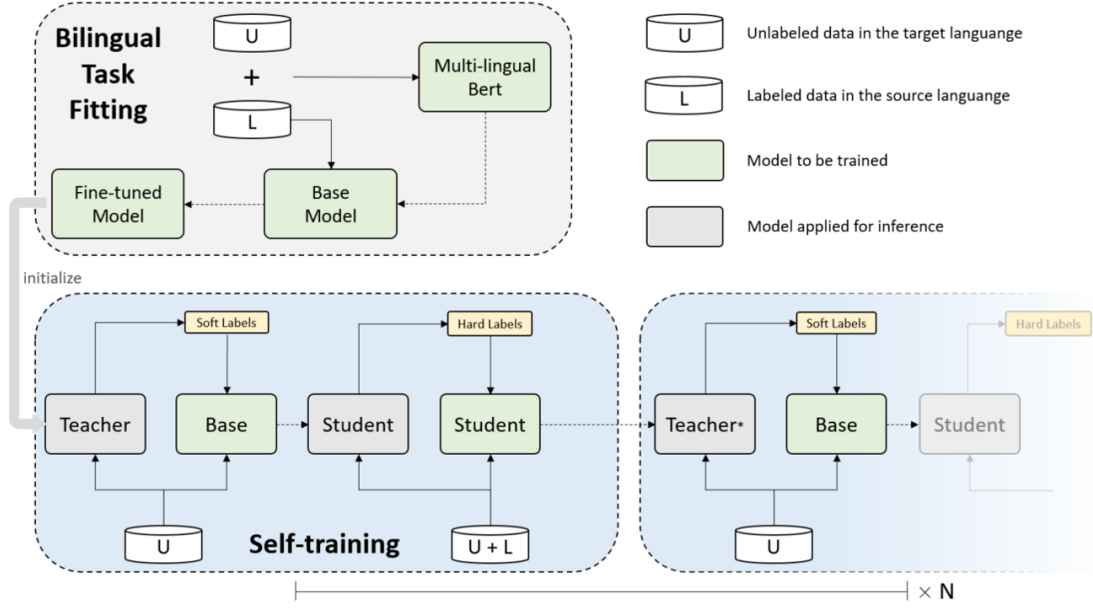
Bilingual Task Fitting

U

+

L

Multi-lingual Bert

Fine-tuned Model

Base Model

U Unlabeled data in the target languange

L Labeled data in the source languange

Model to be trained

Model applied for inference

initialize

Soft Labels

Hard Labels

Teacher

Base

Student

Student

U

Self-training

U + L

Soft Labels

Hard Labels

Teacher*

Base

Student

U

× N